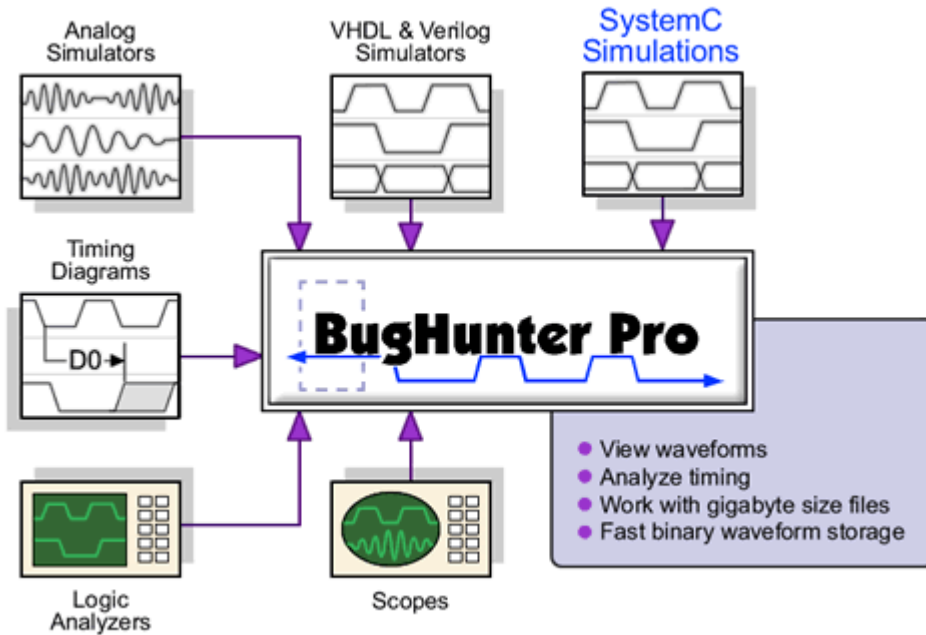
Analog Simulators

VHDL & Verilog Simulators

SystemC Simulations

Timing Diagrams

D0

BugHunter Pro

Logic Analyzers

Scopes

- View waveforms
- Analyze timing
- Work with gigabyte size files
- Fast binary waveform storage